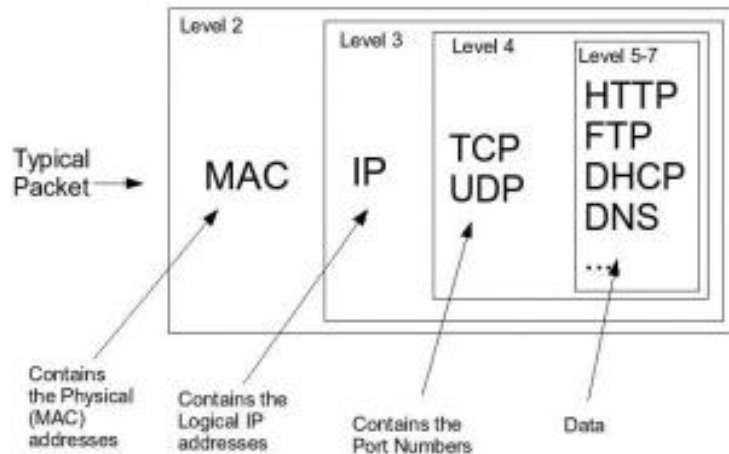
Level 2

Level 3

Level 4

Level 5-7

Typical Packet

MAC

IP

TCP
UDP

HTTP
FTP
DHCP
DNS
...

Contains the Physical (MAC) addresses

Contains the Logical IP addresses

Contains the Port Numbers

Data